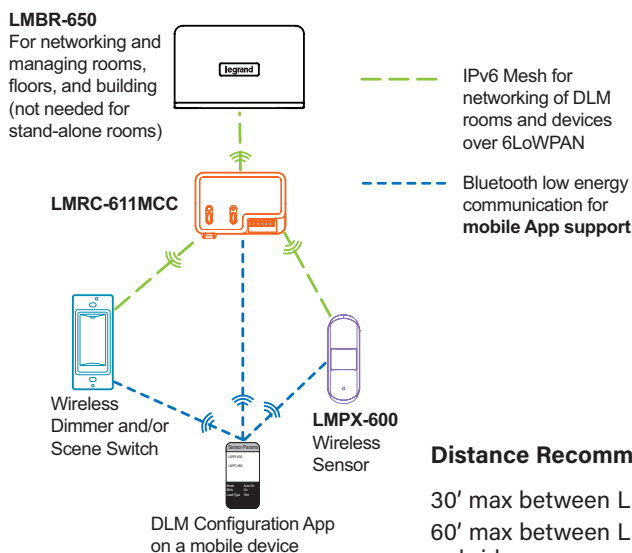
LMBR-650
For networking and managing rooms, floors, and building (not needed for stand-alone rooms)

legrand

IPv6 Mesh for networking of DLM rooms and devices over 6LoWPAN

Bluetooth low energy communication for mobile App support

LMRC-611MCC

Wireless Dimmer and/or Scene Switch

LMPX-600
Wireless Sensor

DLM Configuration App on a mobile device

Distance Recomm

30′ max between L
60′ max between L